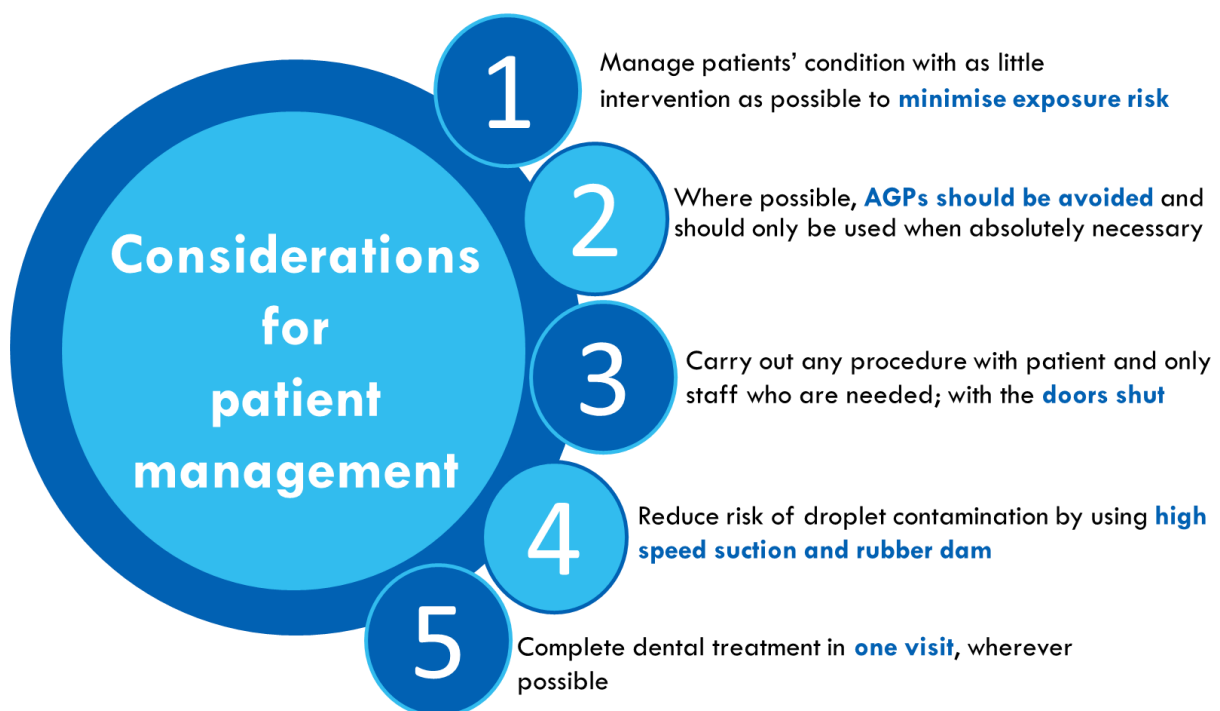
Considerations for patient management

1

Manage patients' condition with as little intervention as possible to minimise exposure risk

2

Where possible, AGPs should be avoided and should only be used when absolutely necessary

3

Carry out any procedure with patient and only staff who are needed; with the doors shut

4

Reduce risk of droplet contamination by using high speed suction and rubber dam

5

Complete dental treatment in one visit, wherever possible